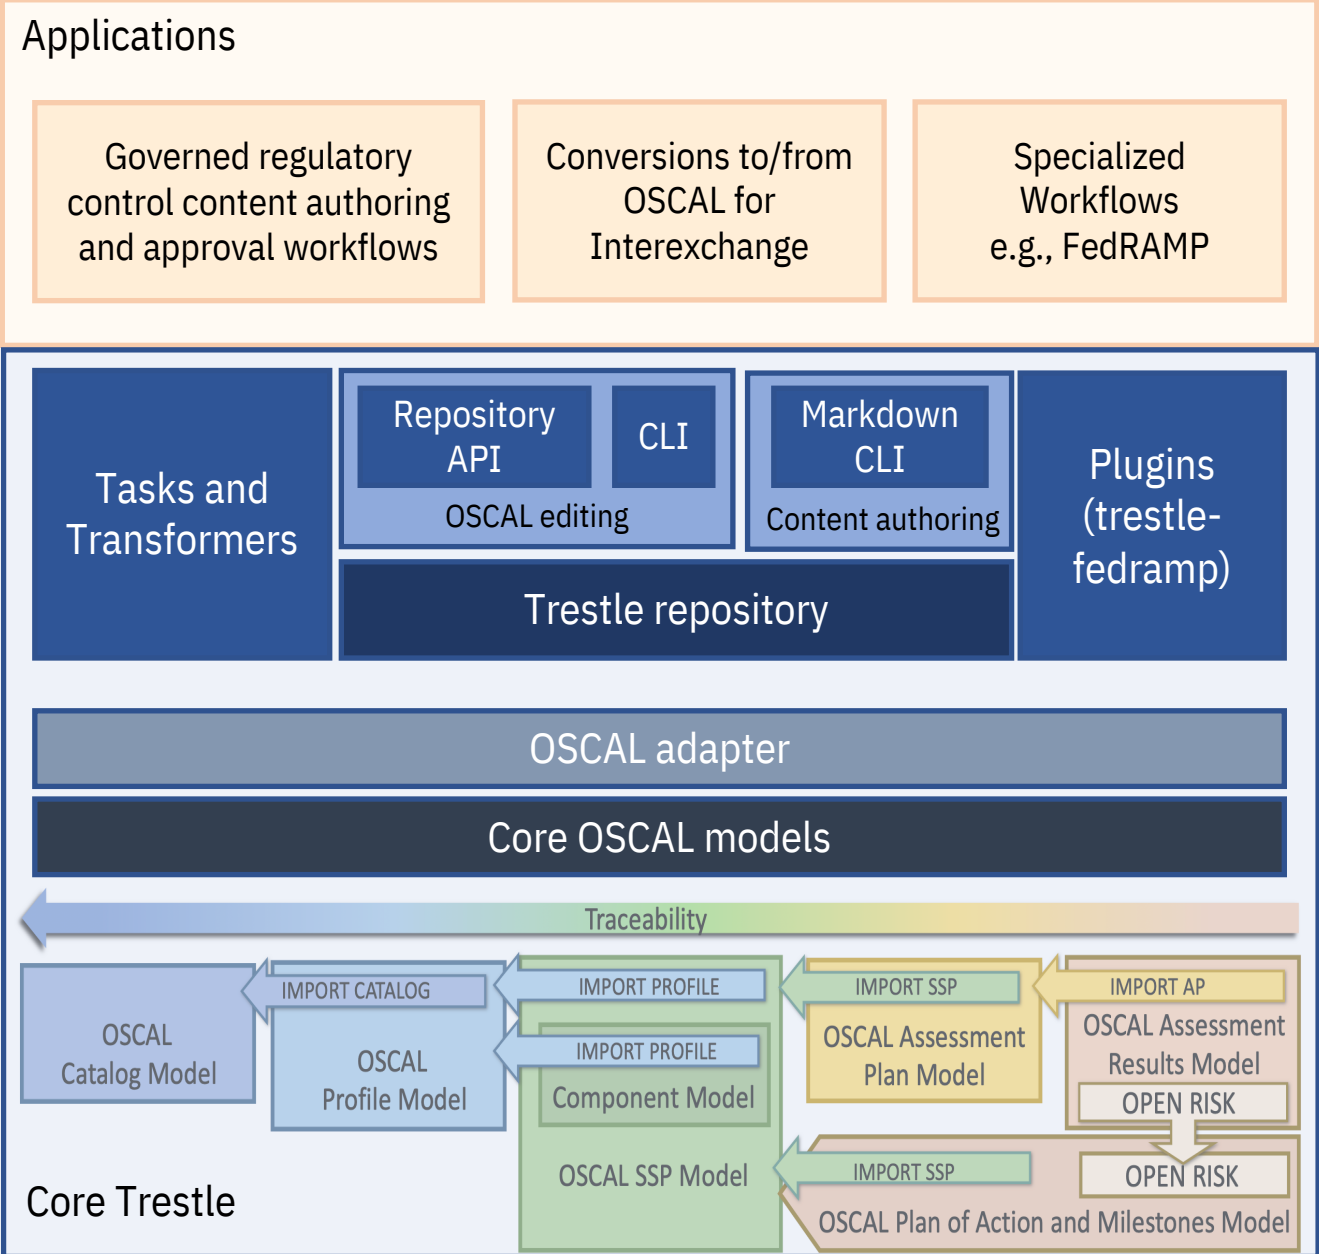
Applications

Governed regulatory control content authoring and approval workflows

Conversions to/from OSCAL for Interexchange

Specialized Workflows e.g., FedRAMP

Tasks and Transformers

Repository API

CLI

OSCAL editing

Markdown CLI

Content authoring

Plugins (trestle-fedramp)

Trestle repository

OSCAL adapter

Core OSCAL models

Traceability

OSCAL Catalog Model

IMPORT CATALOG

OSCAL Profile Model

IMPORT PROFILE

IMPORT PROFILE

Component Model

OSCAL SSP Model

IMPORT SSP

OSCAL Assessment Plan Model

IMPORT AP

OSCAL Assessment Results Model

OPEN RISK

IMPORT SSP

OPEN RISK

OSCAL Plan of Action and Milestones Model

Core Trestle